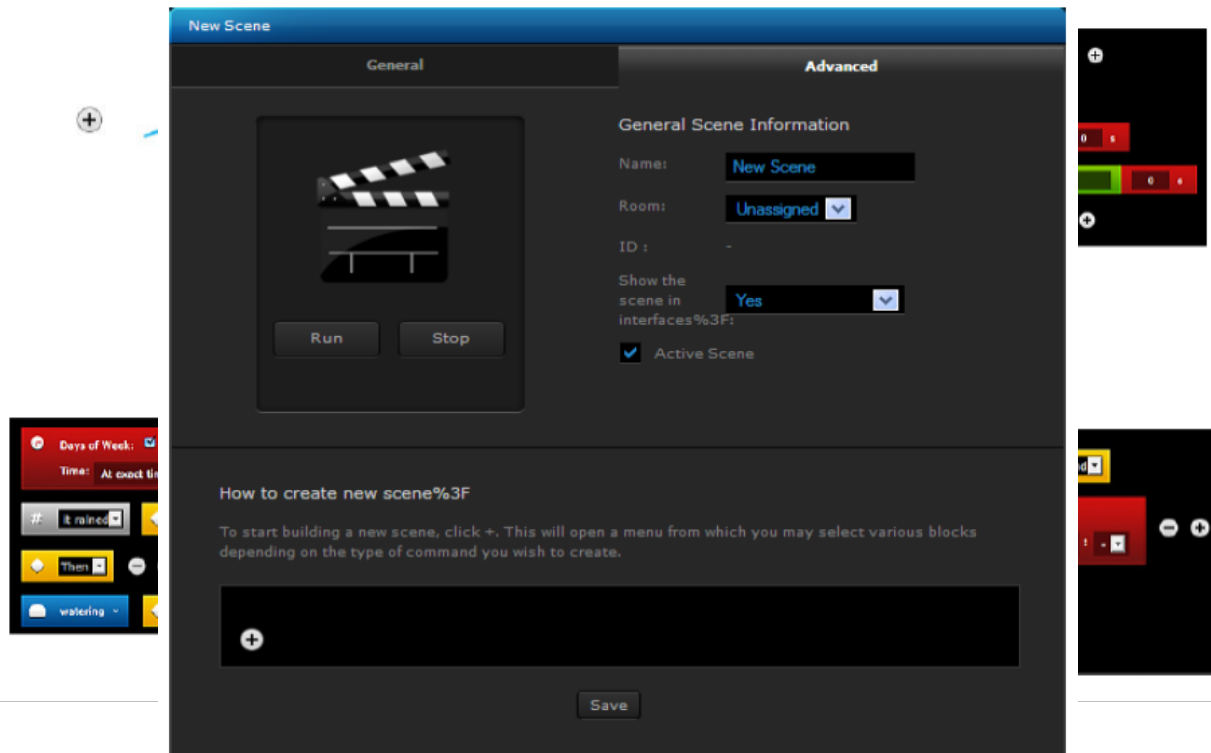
New Scene

General

Advanced

General Scene Information

Name: New Scene

Room: Unassigned

ID : -

Show the scene in interfaces%3F: Yes

Active Scene

Run

Stop

How to create new scene%3F

To start building a new scene, click +. This will open a menu from which you may select various blocks depending on the type of command you wish to create.

Save

Days of Week:

Time: At exact ti

It rained

Then

watering

0 s

0 s